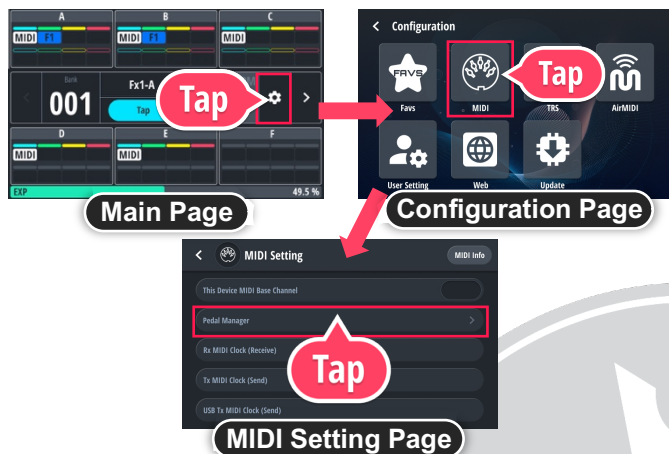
A
MIDI F1
B
MIDI F1
C
MIDI
Bank
001
Fx1-A
Tap
Tap
D
MIDI
E
MIDI
F
EXP
49.5 %
Main Page

Configuration
FAVS
Favs
MIDI
Tap
TRS
AirMIDI
User Setting
Web
Update
Configuration Page

MIDI Setting
MIDI Info
This Device MIDI Base Channel
Pedal Manager
Rx MIDI Clock (Receive)
Tap
Tx MIDI Clock (Send)
USB Tx MIDI Clock (Send)
MIDI Setting Page